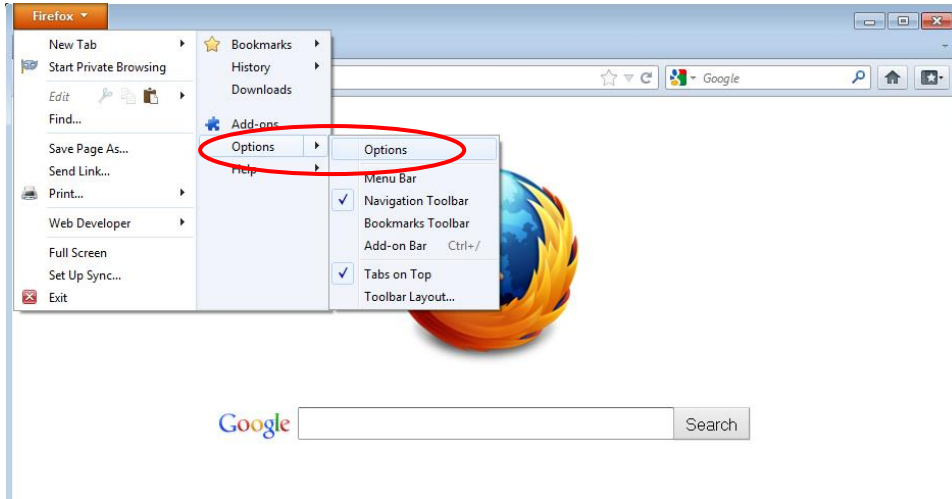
Firefox

New Tab
Start Private Browsing
Edit
Find...
Save Page As...
Send Link...
Print...
Web Developer
Full Screen
Set Up Sync...
Exit

Bookmarks
History
Downloads
Add-ons
Options
Help

Options
Menu Bar
Navigation Toolbar
Bookmarks Toolbar
Add-on Bar Ctrl+/
Tabs on Top
Toolbar Layout...

Google

Google
Search